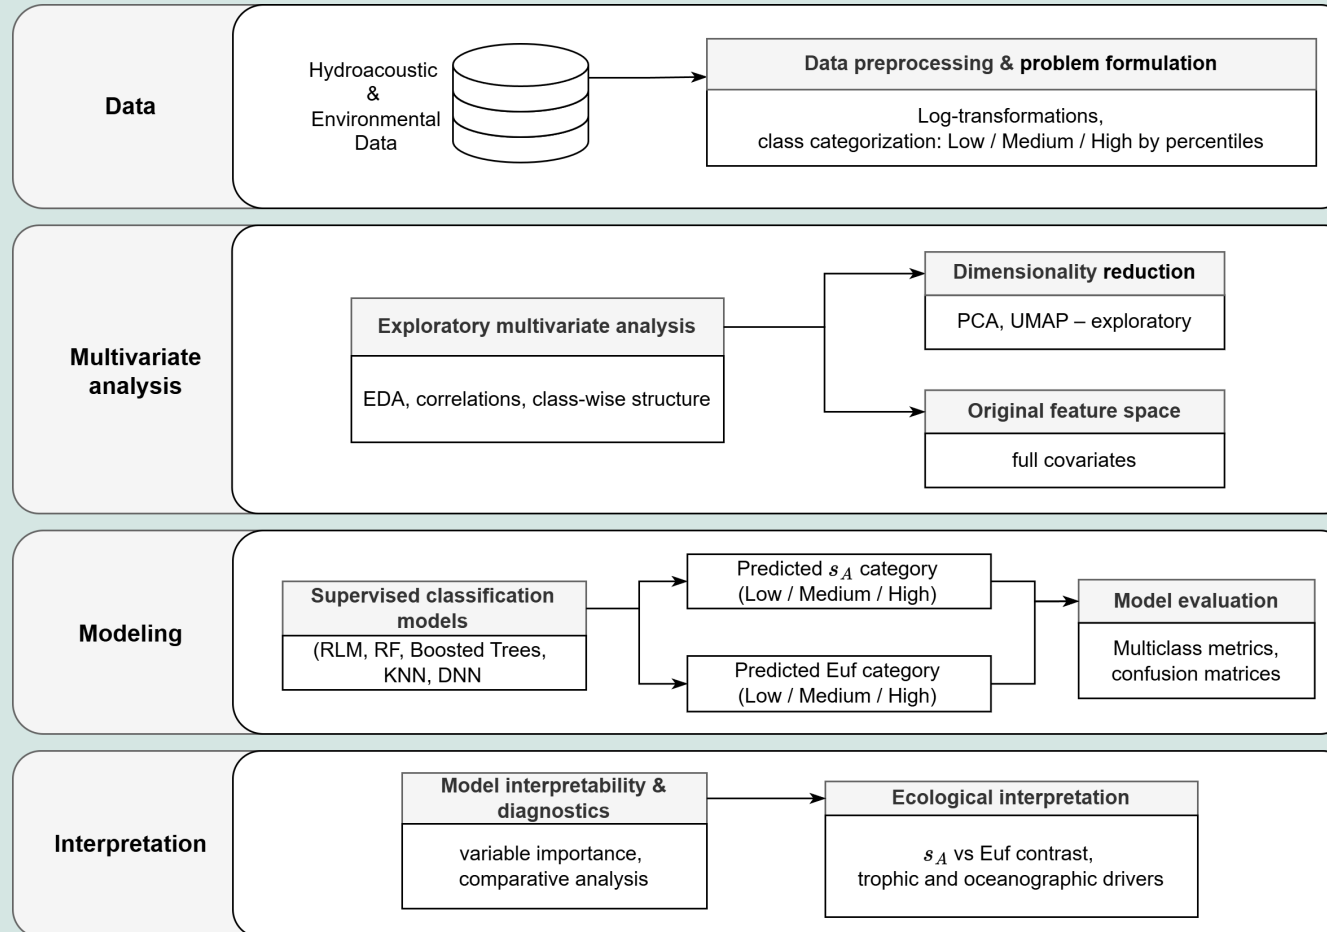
Data

Hydroacoustic & Environmental Data

Data preprocessing & problem formulation

Log-transformations, class categorization: Low / Medium / High by percentiles

Multivariate analysis

Exploratory multivariate analysis

EDA, correlations, class-wise structure

Dimensionality reduction

PCA, UMAP – exploratory

Original feature space

full covariates

Modeling

Supervised classification models

(RLM, RF, Boosted Trees, KNN, DNN

Predicted $s_A$ category (Low / Medium / High)

Predicted Euf category (Low / Medium / High)

Model evaluation

Multiclass metrics, confusion matrices

Interpretation

Model interpretability & diagnostics

variable importance, comparative analysis

Ecological interpretation

$s_A$ vs Euf contrast, trophic and oceanographic drivers